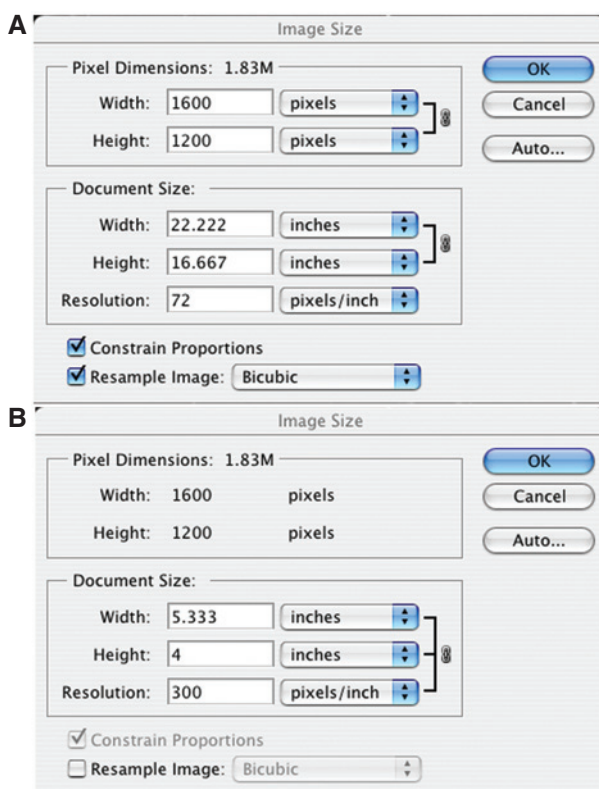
A

Image Size

Pixel Dimensions: 1.83M

Width: 1600 pixels

Height: 1200 pixels

OK

Cancel

Auto...

Document Size:

Width: 22.222 inches

Height: 16.667 inches

Resolution: 72 pixels/inch

Constrain Proportions

Resample Image: Bicubic

B

Image Size

Pixel Dimensions: 1.83M

Width: 1600 pixels

Height: 1200 pixels

OK

Cancel

Auto...

Document Size:

Width: 5.333 inches

Height: 4 inches

Resolution: 300 pixels/inch

Constrain Proportions

Resample Image: Bicubic